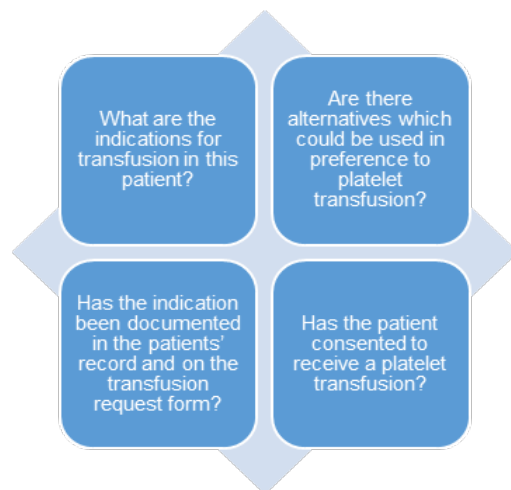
What are the indications for transfusion in this patient?

Are there alternatives which could be used in preference to platelet transfusion?

Has the indication been documented in the patients' record and on the transfusion request form?

Has the patient consented to receive a platelet transfusion?